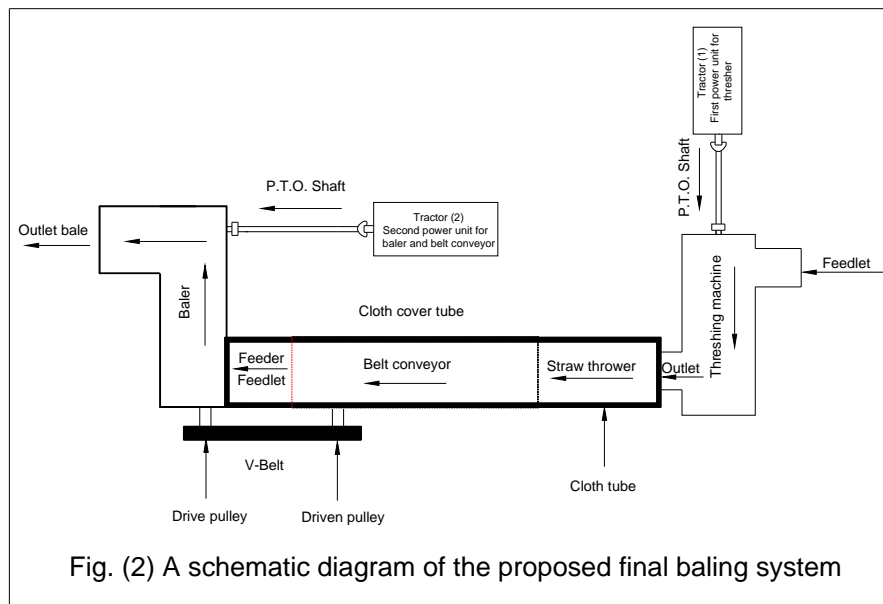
Tractor (1)
First power unit for thresher

P.T.O. Shaft

P.T.O. Shaft

Tractor (2)
Second power unit for baler and belt conveyor

Outlet bale

Baler

Feedlet

Threshing machine

Cloth cover tube

Feeder
Feedlet

Belt conveyor

Straw thrower

Outlet

V-Belt

Drive pulley

Driven pulley

Cloth tube

Fig. (2) A schematic diagram of the proposed final baling system